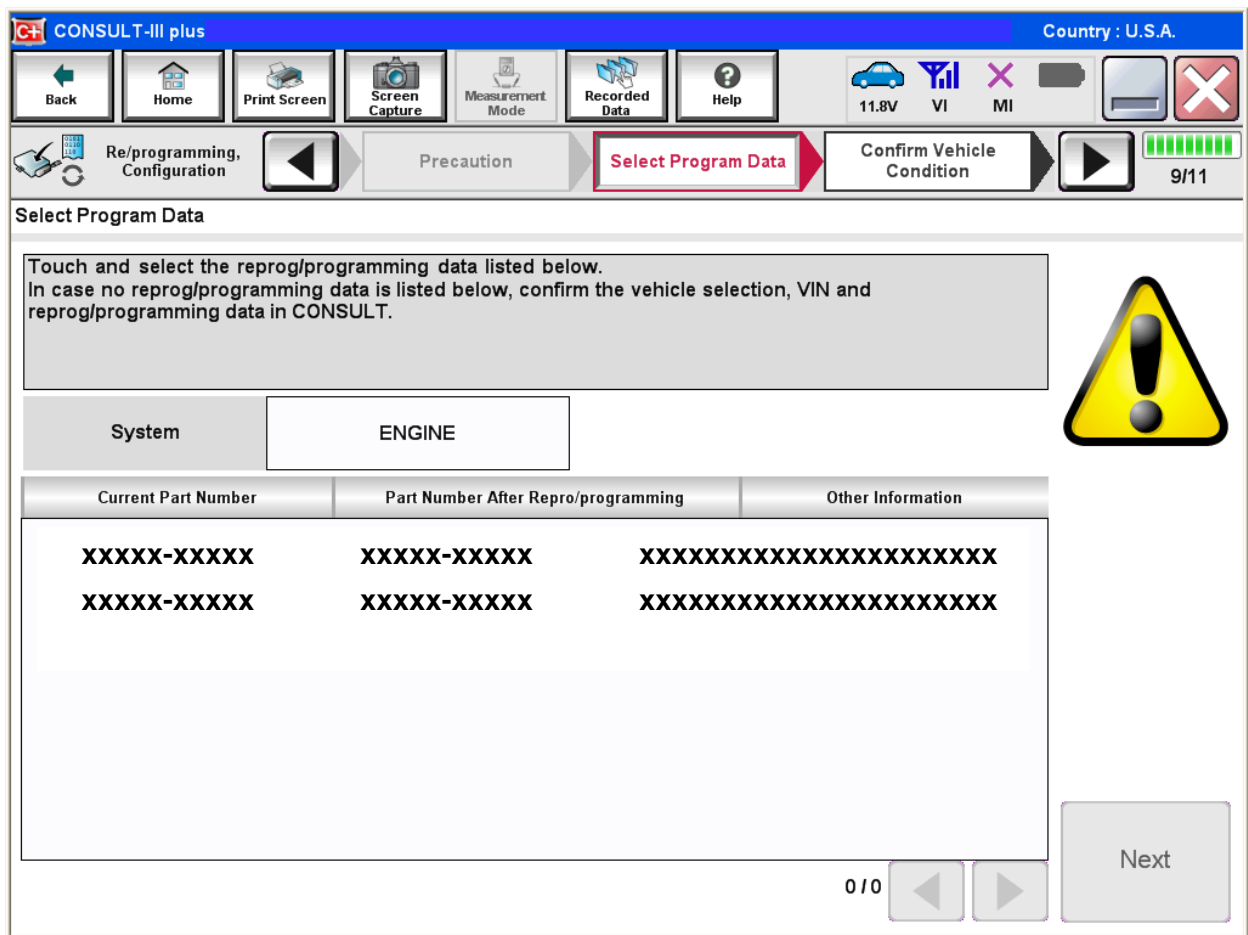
C+ CONSULT-III plus

Country : U.S.A.

Back | Home | Print Screen | Screen Capture | Measurement Mode | Recorded Data | Help

11.8V VI MI

Re/programming, Configuration

Precaution | Select Program Data | Confirm Vehicle Condition

9/11

Select Program Data

Touch and select the reprog/programming data listed below.
In case no reprog/programming data is listed below, confirm the vehicle selection, VIN and reprog/programming data in CONSULT.

| System | ENGINE |
|---|---|

| Current Part Number | Part Number After Repro/programming | Other Information |
|---|---|---|
| XXXXX-XXXXX | XXXXX-XXXXX | XXXXXXXXXXXXXXXXXXXXX |
| XXXXX-XXXXX | XXXXX-XXXXX | XXXXXXXXXXXXXXXXXXXXX |

0 / 0

Next